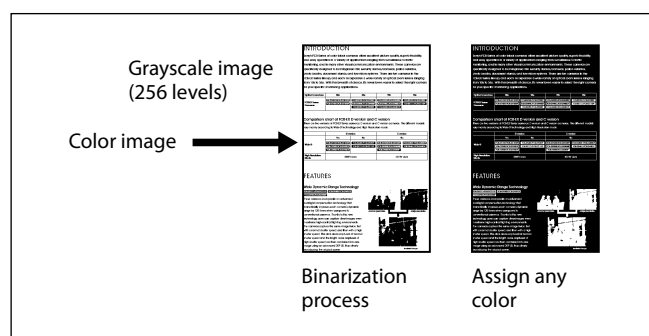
Grayscale image (256 levels)

Color image

INTRODUCTION

Comparison chart of FCB-EV version and C version

FEATURES

Wide Dynamic Range Technology

Binarization process

INTRODUCTION

Comparison chart of FCB-EV version and C version

FEATURES

Wide Dynamic Range Technology

Assign any color